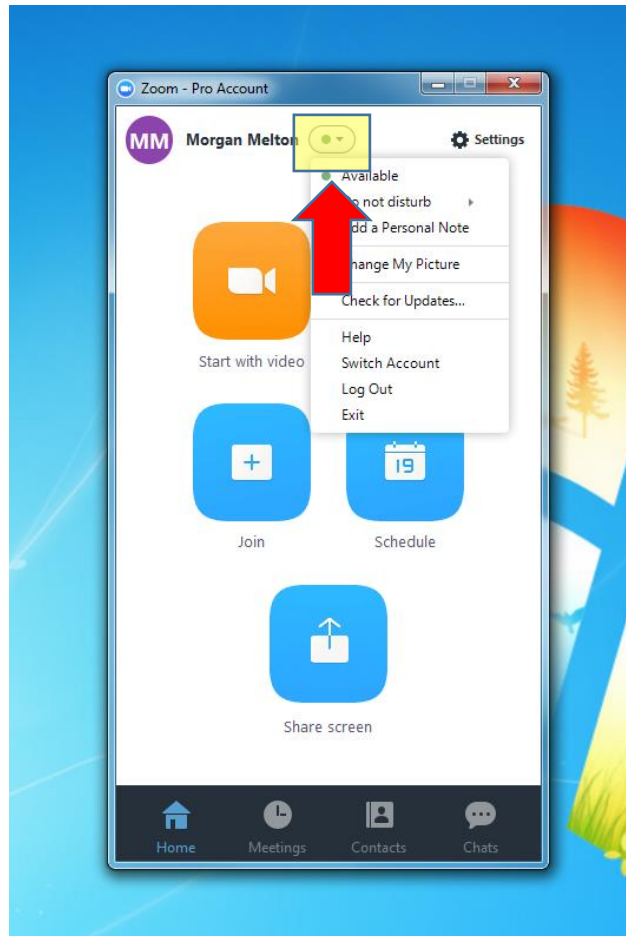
Zoom - Pro Account

MM Morgan Melton

Settings

Available
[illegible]o not disturb
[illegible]dd a Personal Note
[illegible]hange My Picture
Check for Updates...
Help
Switch Account
Log Out
Exit

Start with video

Join

19

Schedule

Share screen

Home Meetings Contacts Chats